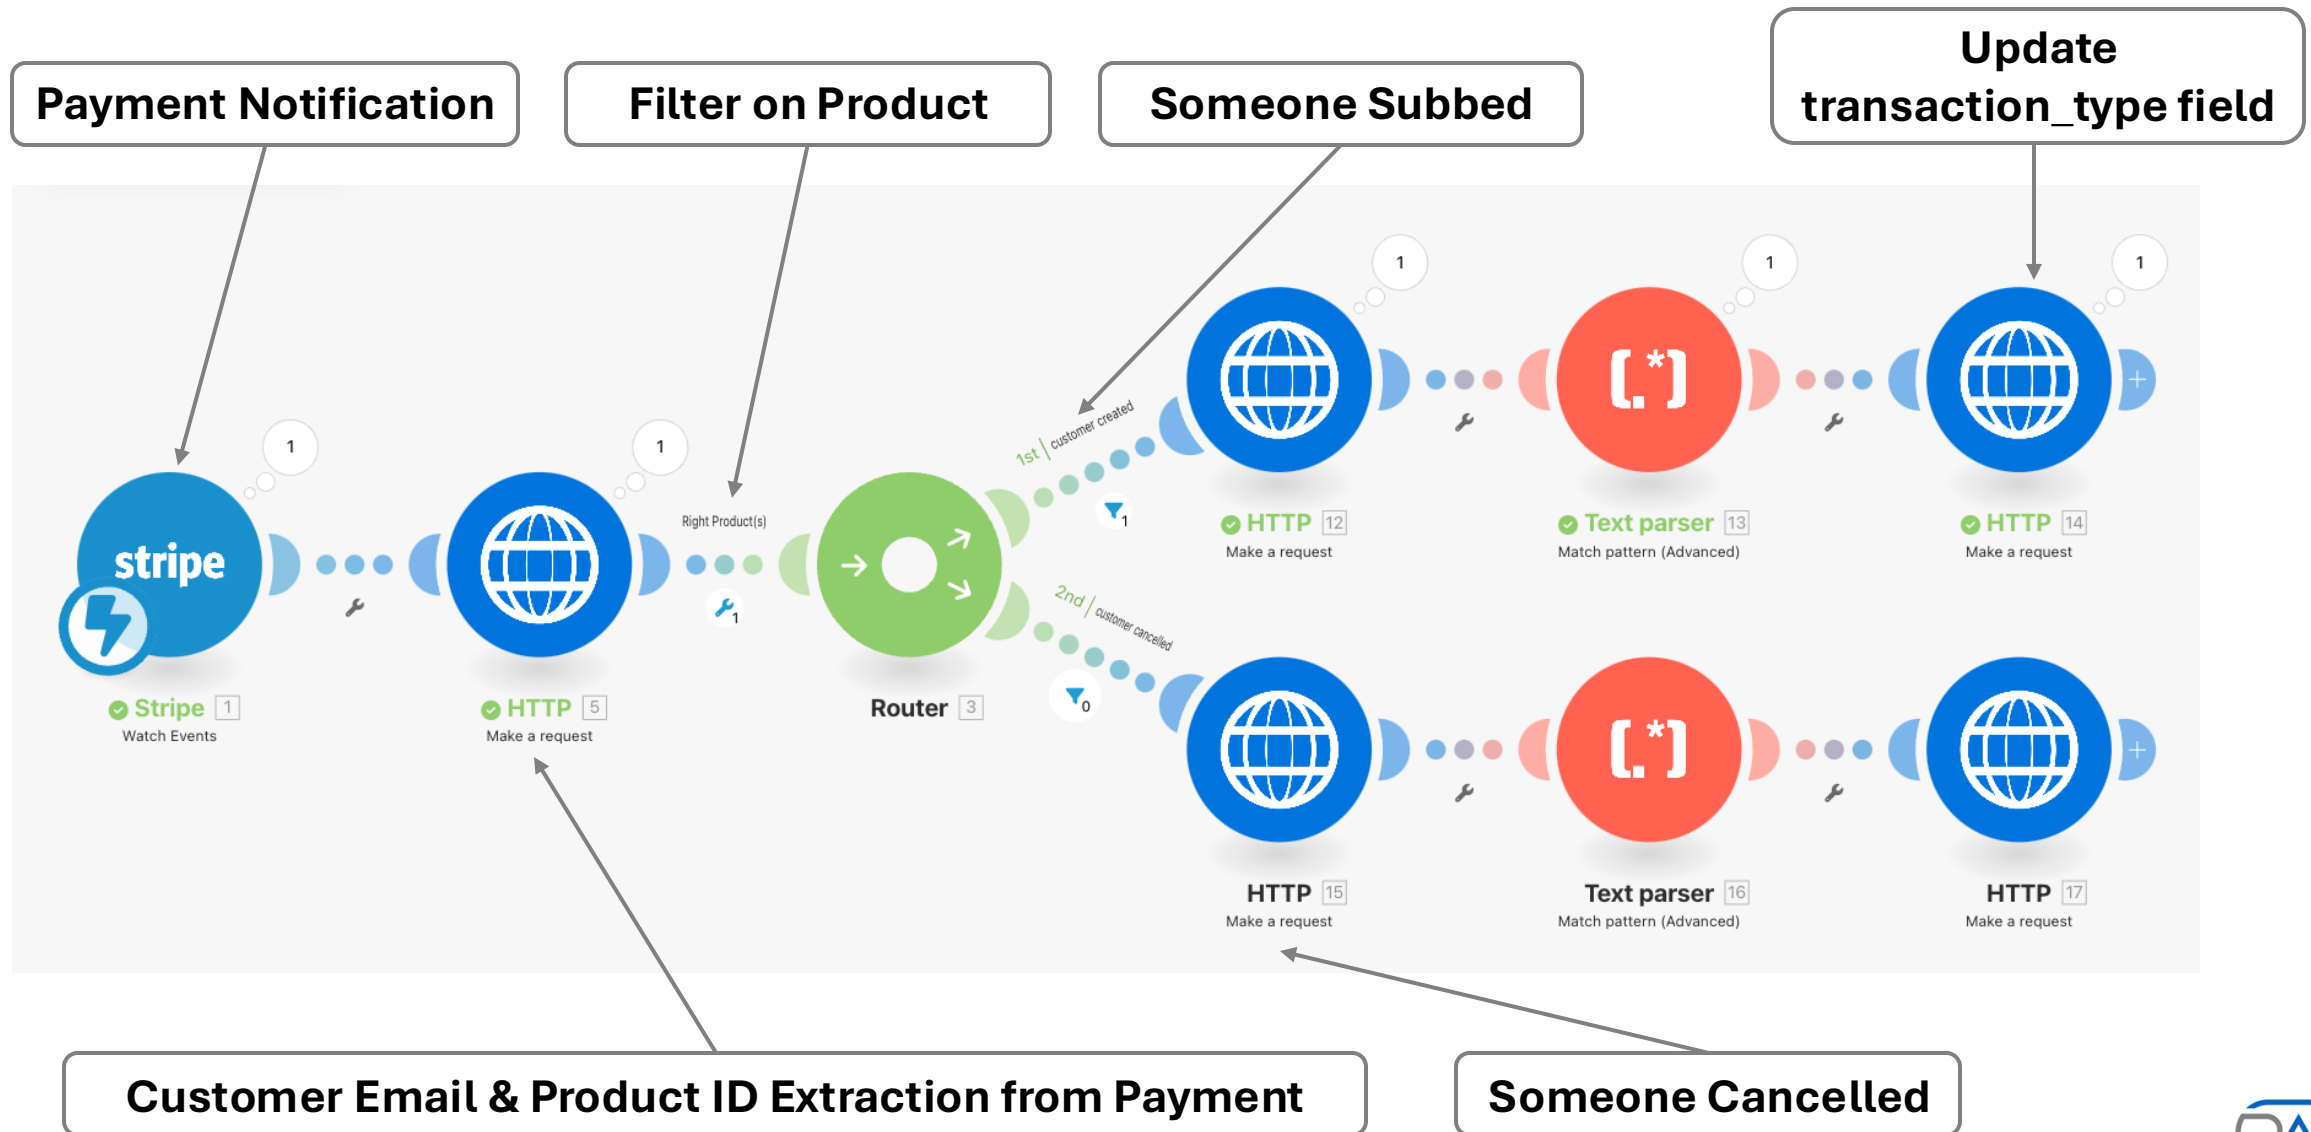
Payment Notification

Filter on Product

Someone Subbed

Update transaction_type field

1

stripe

Stripe 1
Watch Events

1

HTTP 5
Make a request

Right Product(s)

1

Router 3

1st | customer created

1

2nd | customer cancelled

0

1

HTTP 12
Make a request

1

[.*]

Text parser 13
Match pattern (Advanced)

1

HTTP 14
Make a request

HTTP 15
Make a request

[.*]

Text parser 16
Match pattern (Advanced)

HTTP 17
Make a request

Customer Email & Product ID Extraction from Payment

Someone Cancelled